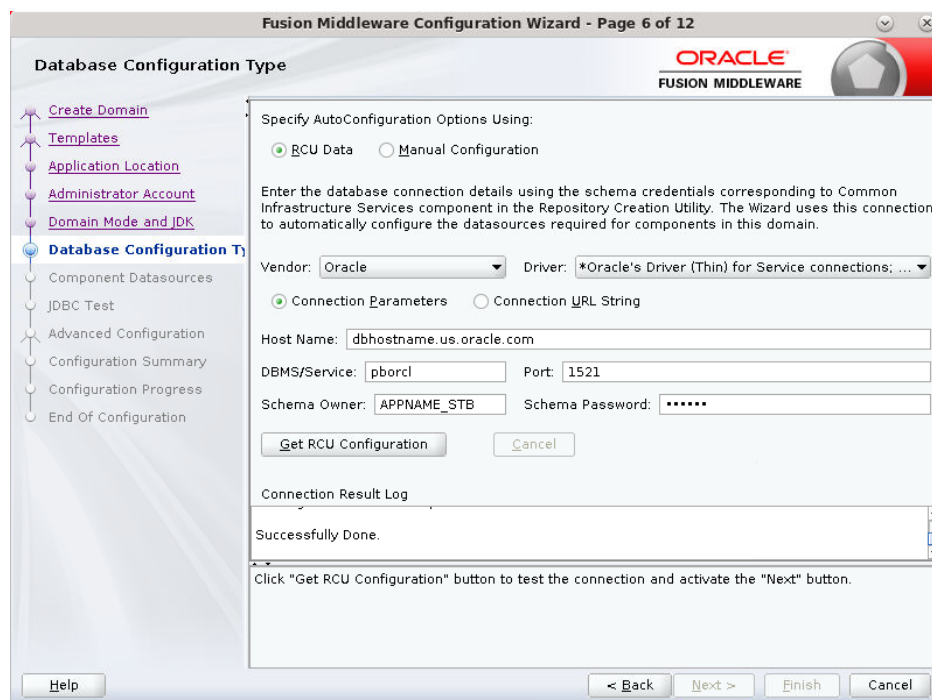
Fusion Middleware Configuration Wizard - Page 6 of 12

Database Configuration Type

ORACLE
FUSION MIDDLEWARE

Create Domain
Templates
Application Location
Administrator Account
Domain Mode and JDK
Database Configuration Ty
Component Datasources
JDBC Test
Advanced Configuration
Configuration Summary
Configuration Progress
End Of Configuration

Specify AutoConfiguration Options Using:

RCU Data
Manual Configuration

Enter the database connection details using the schema credentials corresponding to Common Infrastructure Services component in the Repository Creation Utility. The Wizard uses this connection to automatically configure the datasources required for components in this domain.

Vendor: Oracle
Driver: *Oracle's Driver (Thin) for Service connections; ...

Connection Parameters
Connection URL String

Host Name: dbhostname.us.oracle.com

DBMS/Service: pborcl
Port: 1521

Schema Owner: APPNAME_STB
Schema Password: ••••••

Get RCU Configuration
Cancel

Connection Result Log

Successfully Done.

Click "Get RCU Configuration" button to test the connection and activate the "Next" button.

Help
< Back
Next >
Finish
Cancel